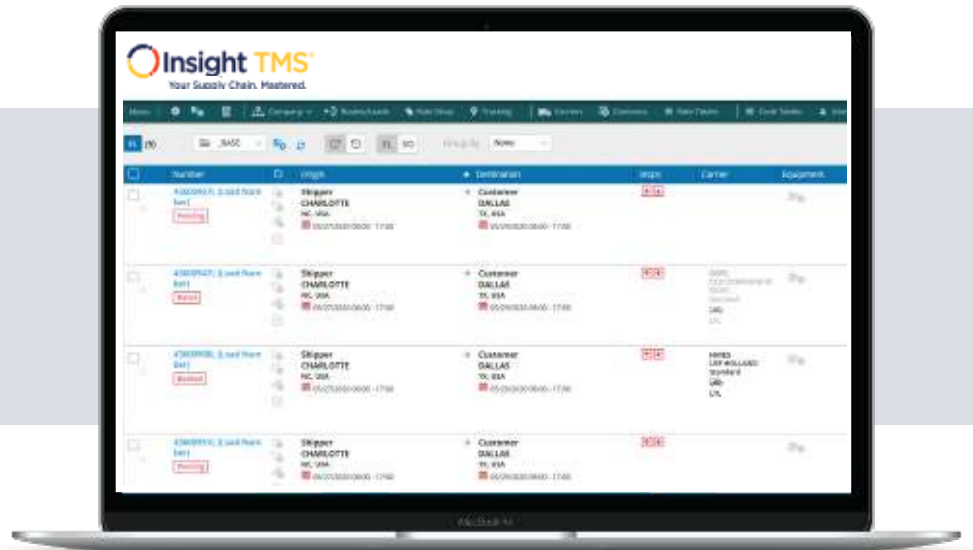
Insight TMS
Your Supply Chain. Mastered.

Menu | Company | Routes/Loads | Rate Shop | Tracking | Carriers | Customers | Rate Tables | Cost Tables

BASE | None

| Number | Origin | Destination | Stops | Carrier | Equipment |
|---|---|---|---|---|---|
| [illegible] (Load Num ber) Pending | Shipper CHARLOTTE NC, USA 05/27/2020 08:00 - 17:00 | Customer DALLAS TX, USA 05/29/2020 08:00 - 17:00 | | | |
| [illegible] (Load Num ber) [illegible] | Shipper CHARLOTTE NC, USA 05/27/2020 08:00 - 17:00 | Customer DALLAS TX, USA 05/29/2020 08:00 - 17:00 | | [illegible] LTL | |
| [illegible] (Load Num ber) Booked | Shipper CHARLOTTE NC, USA 05/27/2020 08:00 - 17:00 | Customer DALLAS TX, USA 05/29/2020 08:00 - 17:00 | | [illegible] UEP HOLLAND Standard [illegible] LTL | |
| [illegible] (Load Num ber) Pending | Shipper CHARLOTTE NC, USA 05/27/2020 08:00 - 17:00 | Customer DALLAS TX, USA 05/29/2020 08:00 - 17:00 | | | |

MacBook Air